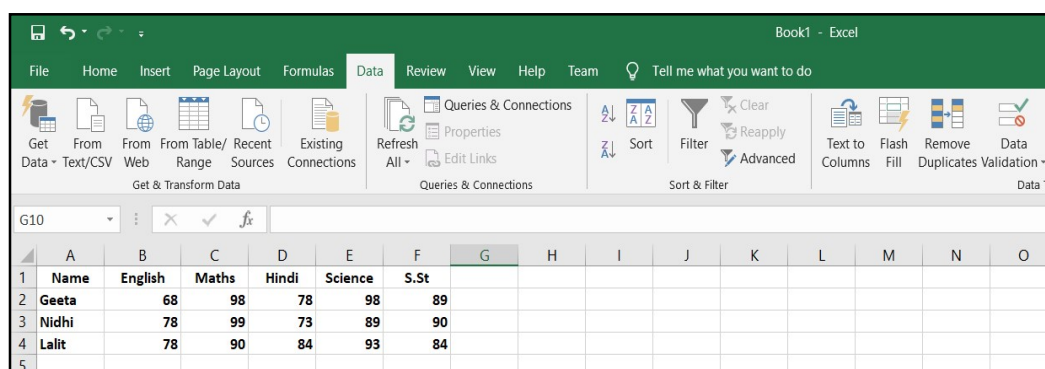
Book1 - Excel

File Home Insert Page Layout Formulas Data Review View Help Team Tell me what you want to do

Get Data From Text/CSV From Web From Table/ Range Recent Sources Existing Connections
Get & Transform Data

Refresh All Queries & Connections Properties Edit Links
Queries & Connections

Sort Filter Clear Reapply Advanced
Sort & Filter

Text to Columns Flash Fill Remove Duplicates Data Validation
Data T

G10 $f_x$

| | A | B | C | D | E | F | G | H | I | J | K | L | M | N | O |
|---|---|---|---|---|---|---|---|---|---|---|---|---|---|---|---|
| 1 | Name | English | Maths | Hindi | Science | S.St | | | | | | | | | |
| 2 | Geeta | 68 | 98 | 78 | 98 | 89 | | | | | | | | | |
| 3 | Nidhi | 78 | 99 | 73 | 89 | 90 | | | | | | | | | |
| 4 | Lalit | 78 | 90 | 84 | 93 | 84 | | | | | | | | | |
| 5 | | | | | | | | | | | | | | | |